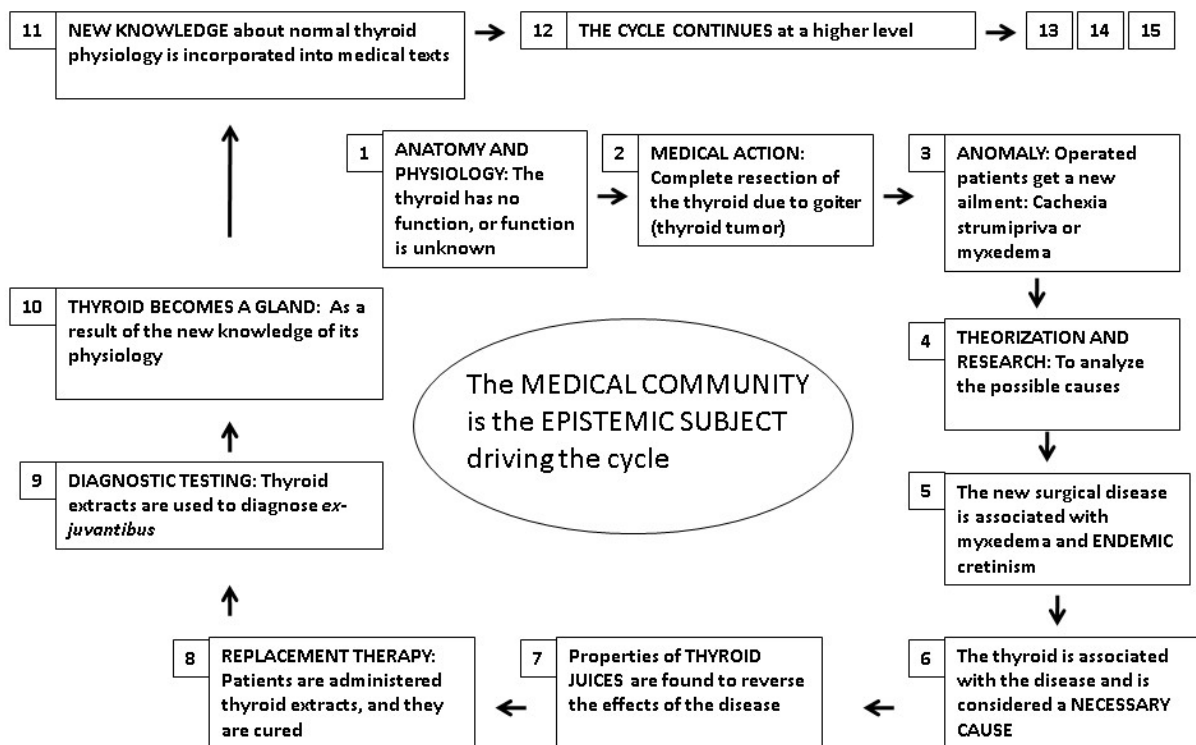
11 NEW KNOWLEDGE about normal thyroid physiology is incorporated into medical texts

12 THE CYCLE CONTINUES at a higher level

13

14

15

1 ANATOMY AND PHYSIOLOGY: The thyroid has no function, or function is unknown

2 MEDICAL ACTION: Complete resection of the thyroid due to goiter (thyroid tumor)

3 ANOMALY: Operated patients get a new ailment: Cachexia strumipriva or myxedema

4 THEORIZATION AND RESEARCH: To analyze the possible causes

5 The new surgical disease is associated with myxedema and ENDEMIC cretinism

6 The thyroid is associated with the disease and is considered a NECESSARY CAUSE

7 Properties of THYROID JUICES are found to reverse the effects of the disease

8 REPLACEMENT THERAPY: Patients are administered thyroid extracts, and they are cured

9 DIAGNOSTIC TESTING: Thyroid extracts are used to diagnose *ex-juvantibus*

10 THYROID BECOMES A GLAND: As a result of the new knowledge of its physiology

The MEDICAL COMMUNITY is the EPISTEMIC SUBJECT driving the cycle